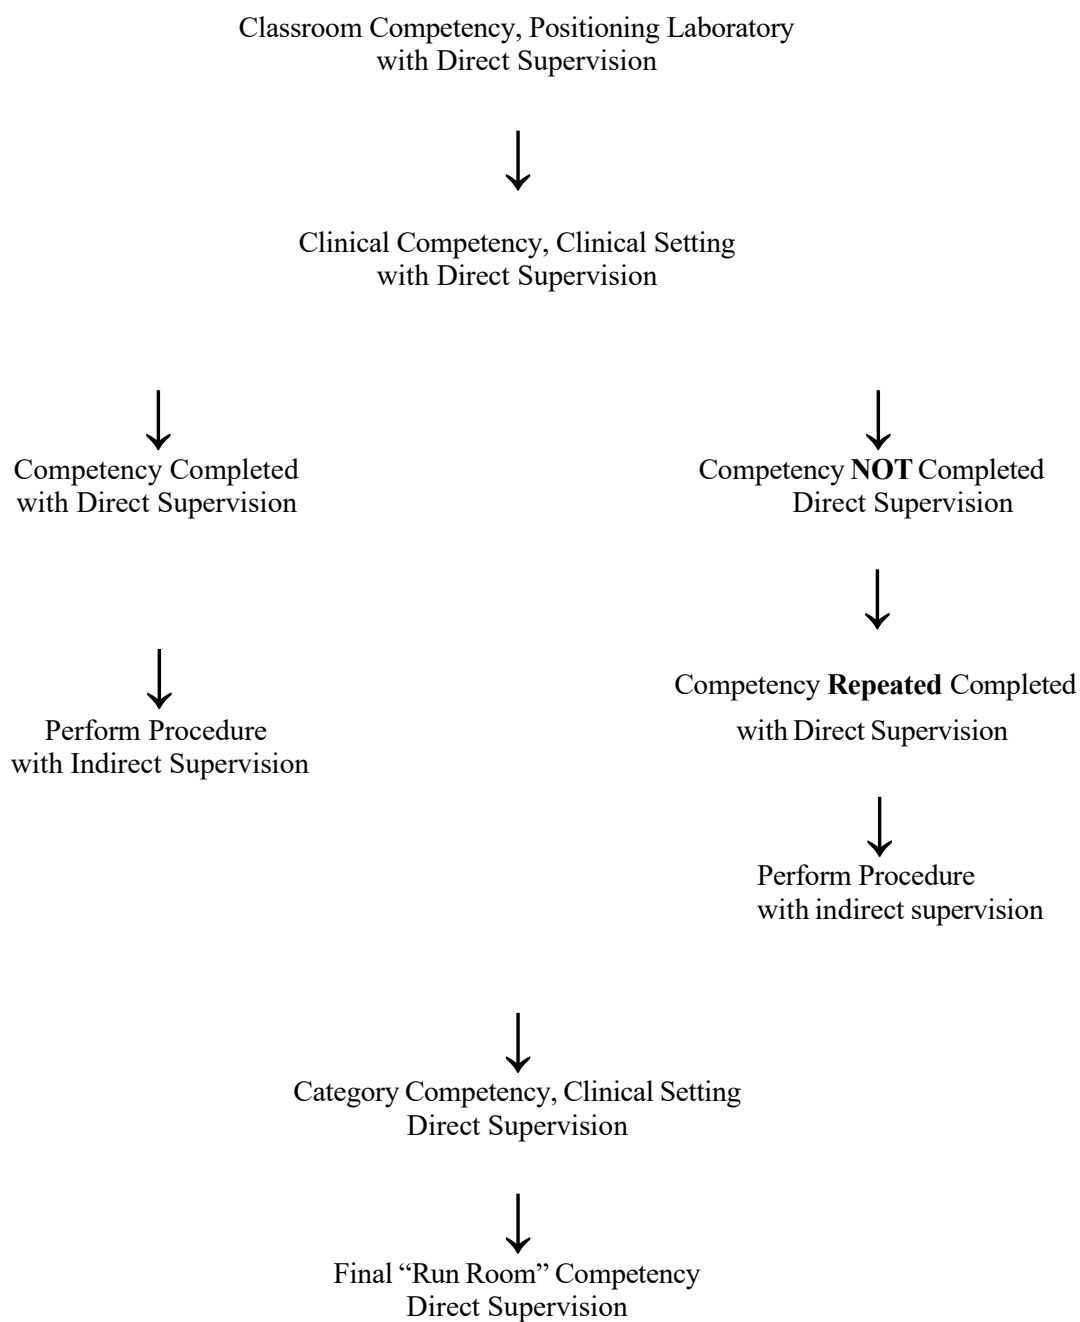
Classroom Competency, Positioning Laboratory
with Direct Supervision

Clinical Competency, Clinical Setting
with Direct Supervision

Competency Completed
with Direct Supervision

Perform Procedure
with Indirect Supervision

Competency **NOT** Completed
Direct Supervision

Competency **Repeated** Completed
with Direct Supervision

Perform Procedure
with indirect supervision

Category Competency, Clinical Setting
Direct Supervision

Final “Run Room” Competency
Direct Supervision